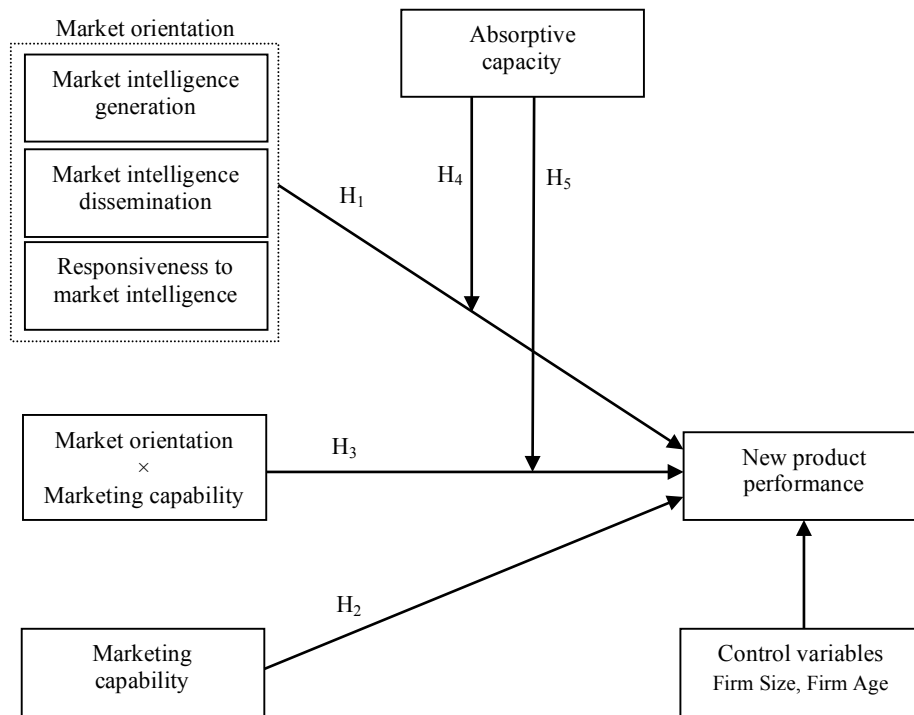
Market orientation

Market intelligence generation

Market intelligence dissemination

Responsiveness to market intelligence

Absorptive capacity

$H_4$

$H_5$

$H_1$

Market orientation $\times$ Marketing capability

$H_3$

New product performance

$H_2$

Marketing capability

Control variables
Firm Size, Firm Age